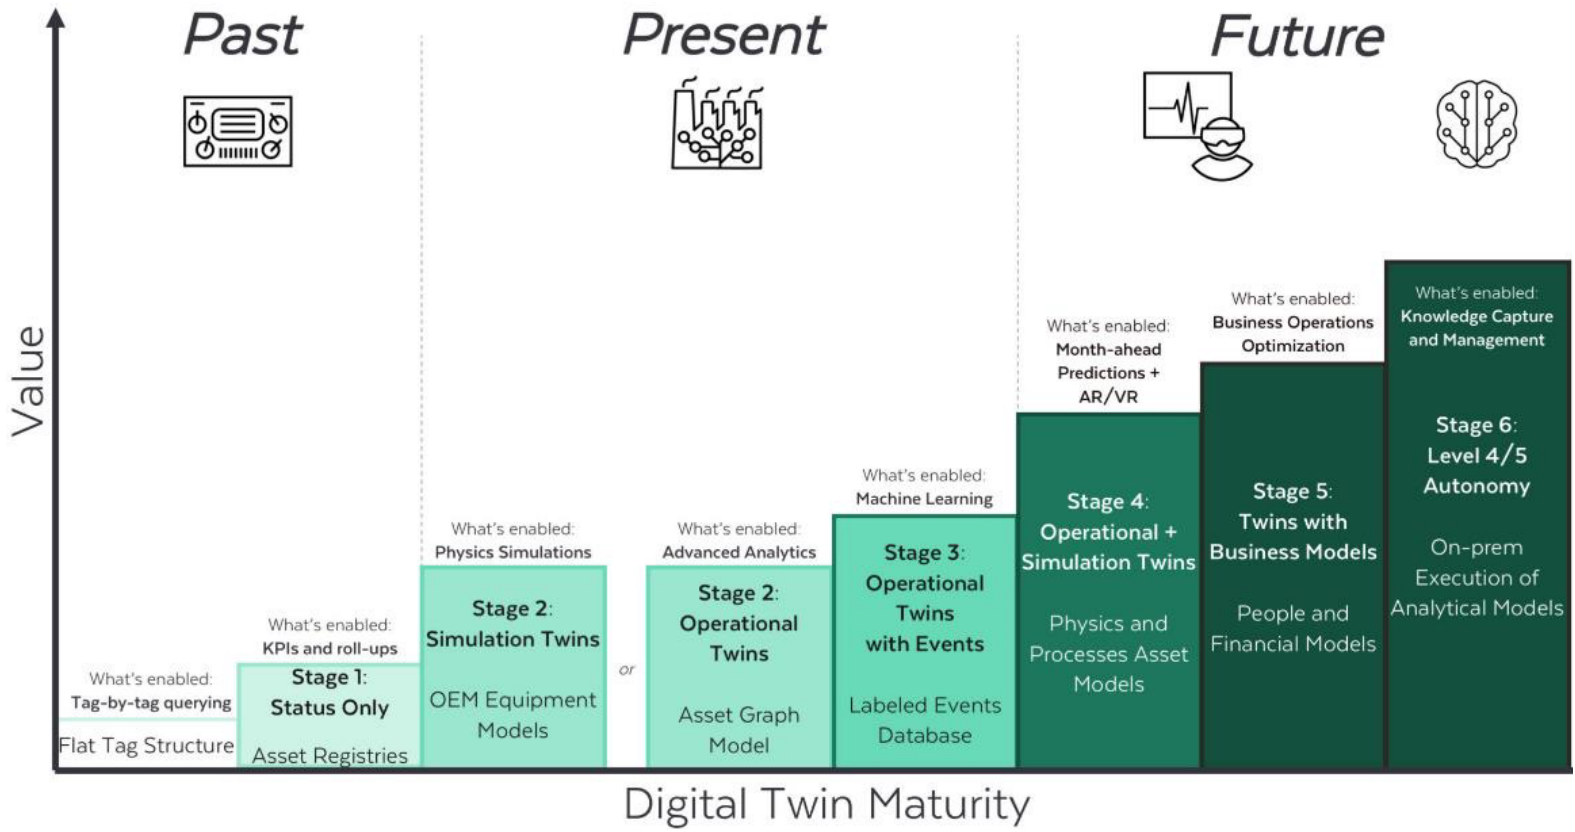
Past

Present

Future

Value

What's enabled:
Tag-by-tag querying

Flat Tag Structure

What's enabled:
KPIs and roll-ups

Stage 1:
Status Only

Asset Registries

What's enabled:
Physics Simulations

Stage 2:
Simulation Twins

OEM Equipment Models

or

What's enabled:
Advanced Analytics

Stage 2:
Operational Twins

Asset Graph Model

What's enabled:
Machine Learning

Stage 3:
Operational Twins with Events

Labeled Events Database

What's enabled:
Month-ahead Predictions + AR/VR

Stage 4:
Operational + Simulation Twins

Physics and Processes Asset Models

What's enabled:
Business Operations Optimization

Stage 5:
Twins with Business Models

People and Financial Models

What's enabled:
Knowledge Capture and Management

Stage 6:
Level 4/5 Autonomy

On-prem Execution of Analytical Models

Digital Twin Maturity